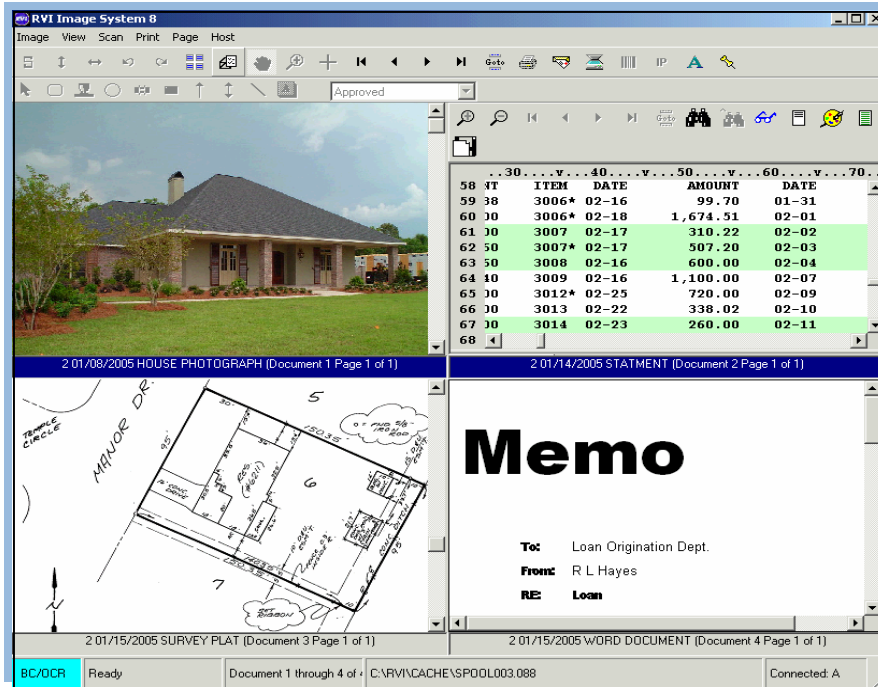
RVI Image System 8

Image View Scan Print Page Host

Goto IP A

Approved

Goto

..30....v....40....v....50....v....60....v....70.

| 58 | NT | ITEM | DATE | AMOUNT | DATE |
|---|---|---|---|---|---|
| 59 | 38 | 3006* | 02-16 | 99.70 | 01-31 |
| 60 | 00 | 3006* | 02-18 | 1,674.51 | 02-01 |
| 61 | 00 | 3007 | 02-17 | 310.22 | 02-02 |
| 62 | 50 | 3007* | 02-17 | 507.20 | 02-03 |
| 63 | 50 | 3008 | 02-16 | 600.00 | 02-04 |
| 64 | 40 | 3009 | 02-16 | 1,100.00 | 02-07 |
| 65 | 00 | 3012* | 02-25 | 720.00 | 02-09 |
| 66 | 00 | 3013 | 02-22 | 338.02 | 02-10 |
| 67 | 00 | 3014 | 02-23 | 260.00 | 02-11 |
| 68 | | | | | |

2 01/08/2005 HOUSE PHOTOGRAPH (Document 1 Page 1 of 1)

2 01/14/2005 STATMENT (Document 2 Page 1 of 1)

TEMPLE CIRCLE
MANOR DR.
5
6
7

Memo

To: Loan Origination Dept.
From: R L Hayes
RE: Loan

2 01/15/2005 SURVEY PLAT (Document 3 Page 1 of 1)

2 01/15/2005 WORD DOCUMENT (Document 4 Page 1 of 1)

BC/OCR Ready Document 1 through 4 of 4 C:\RVI\CACHE\SPOOL003.088 Connected: A